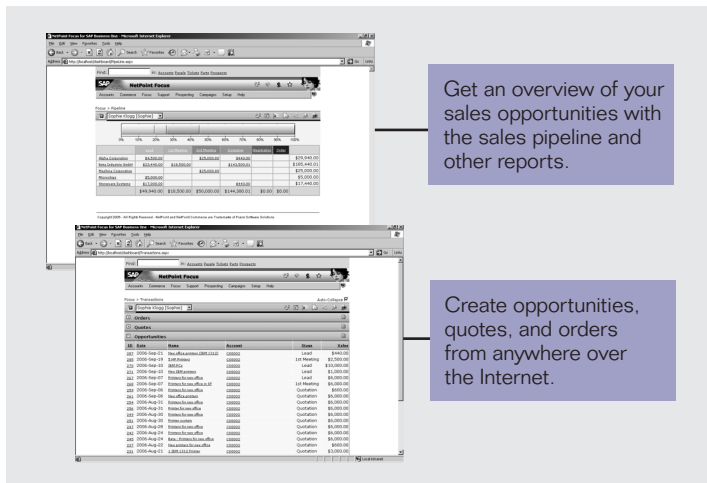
NetPoint Focus for SAP Business One - Microsoft Internet Explorer

File Edit View Favorites Tools Help

Back Search Favorites

Address http://localhost/dashboard/Pipeline.aspx

Go Links

Find: All Accounts People Tickets Parts Prospects

SAP NetPoint Focus

Accounts Commerce Focus Support Prospecting Campaigns Setup Help

Focus > Pipeline

Sophie Klogg [Sophie]

0% 10% 20% 30% 40% 50% 60% 70% 80% 90% 100%

| | Lead | 1st Meeting | 2nd Meeting | Quotation | Negotiation | Order | |
|---|---|---|---|---|---|---|---|
| Alpha Corporation | $4,500.00 | | $25,000.00 | $440.00 | | | $29,940.00 |
| Beta Industries GmbH | $22,440.00 | $18,500.00 | | $143,500.00 | | | $185,440.00 |
| Mashina Corporation | | | $25,000.00 | | | | $25,000.00 |
| Microchips | $5,000.00 | | | | | | $5,000.00 |
| Monoplate Systems | $13,000.00 | | | $550.00 | | | $17,440.00 |
| | $49,940.00 | $18,500.00 | $50,000.00 | $144,380.00 | $0.00 | $0.00 | |

Copyright 2006 - All Rights Reserved - NetPoint and NetPoint Commerce are Trademarks of Praxis Software Solutions

Get an overview of your sales opportunities with the sales pipeline and other reports.

NetPoint Focus for SAP Business One - Microsoft Internet Explorer

File Edit View Favorites Tools Help

Back Search Favorites

Address http://localhost/dashboard/Transactions.aspx

Go Links

Find: All Accounts People Tickets Parts Prospects

SAP NetPoint Focus

Accounts Commerce Focus Support Prospecting Campaigns Setup Help

Focus > Transactions

Auto-Collapse

Sophie Klogg [Sophie]

Orders

Quotes

Opportunities

| ID | Date | Name | Account | Stage | Extnd |
|---|---|---|---|---|---|
| 287 | 2006-Sep-21 | New office printers (IBM 1312) | C00003 | Lead | $440.00 |
| 288 | 2006-Sep-19 | 3 HP Printers | C00002 | 1st Meeting | $2,500.00 |
| 270 | 2006-Sep-07 | IBM PCs | C00002 | Lead | $10,000.00 |
| 271 | 2006-Sep-07 | New IBM printers | C00002 | Lead | $1,000.00 |
| 268 | 2006-Sep-07 | Printers for new office | C00002 | Lead | $6,000.00 |
| 266 | 2006-Sep-07 | Printers for new office in SF | C00002 | 1st Meeting | $6,000.00 |
| 269 | 2006-Sep-06 | Printers for new office | C00002 | Quotation | $500.00 |
| 261 | 2006-Sep-06 | New office printer | C00003 | Quotation | $5,000.00 |
| 256 | 2006-Aug-31 | Printers for new office | C00002 | Quotation | $5,000.00 |
| 254 | 2006-Aug-31 | Printer for new office | C00002 | Quotation | $5,000.00 |
| 250 | 2006-Aug-30 | Printers for new office | C00002 | Quotation | $5,000.00 |
| 251 | 2006-Aug-30 | Printer system | C00002 | Quotation | $5,000.00 |
| 249 | 2006-Aug-28 | Printers for new office | C00002 | Quotation | $5,000.00 |
| 247 | 2006-Aug-25 | Printers for new office | C00002 | Quotation | $5,000.00 |
| 245 | 2006-Aug-24 | Beta - Printers for new office | C00002 | Quotation | $5,000.00 |
| 233 | 2006-Aug-22 | New printers for new office | C00002 | Quotation | $500.00 |
| 231 | 2006-Aug-21 | 1 IBM 1312 Printer | C00002 | Quotation | $3,000.00 |

Local intranet

Create opportunities, quotes, and orders from anywhere over the Internet.